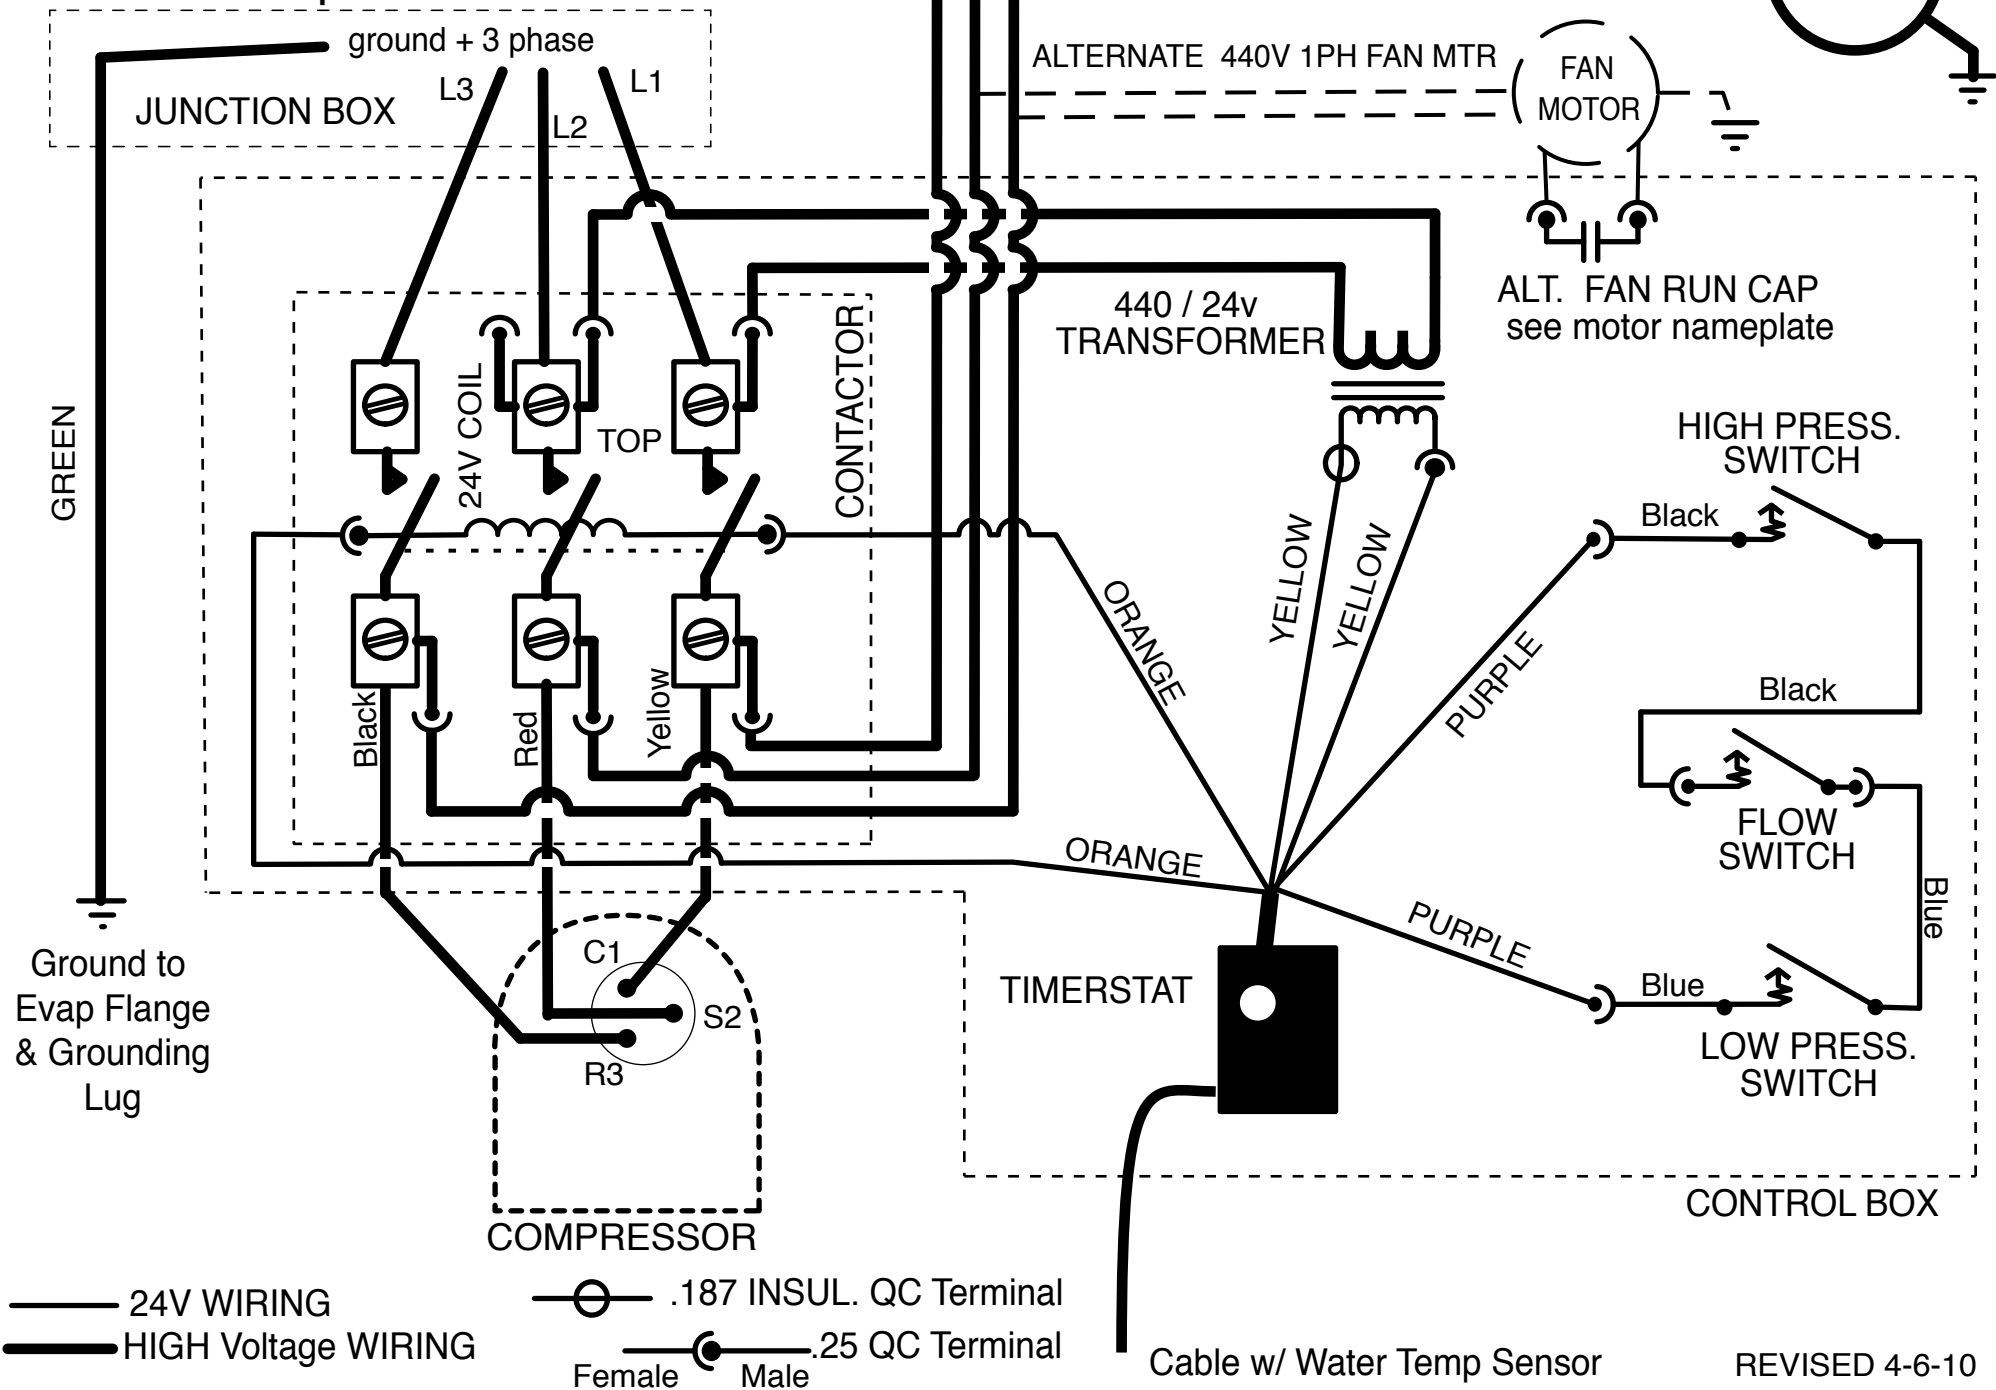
ground + 3 phase
L3
L1
L2
JUNCTION BOX
ALTERNATE 440V 1PH FAN MTR
FAN MOTOR
ALT. FAN RUN CAP
see motor nameplate
440 / 24v
TRANSFORMER
GREEN
24V COIL
TOP
CONTACTOR
HIGH PRESS. SWITCH
Black
ORANGE
YELLOW
YELLOW
PURPLE
Black
Red
Yellow
Black
FLOW SWITCH
Blue
ORANGE
PURPLE
Blue
LOW PRESS. SWITCH
Ground to Evap Flange & Grounding Lug
C1
S2
R3
TIMERSTAT
CONTROL BOX
COMPRESSOR
24V WIRING
HIGH Voltage WIRING
.187 INSUL. QC Terminal
.25 QC Terminal
Female
Male
Cable w/ Water Temp Sensor
REVISED 4-6-10